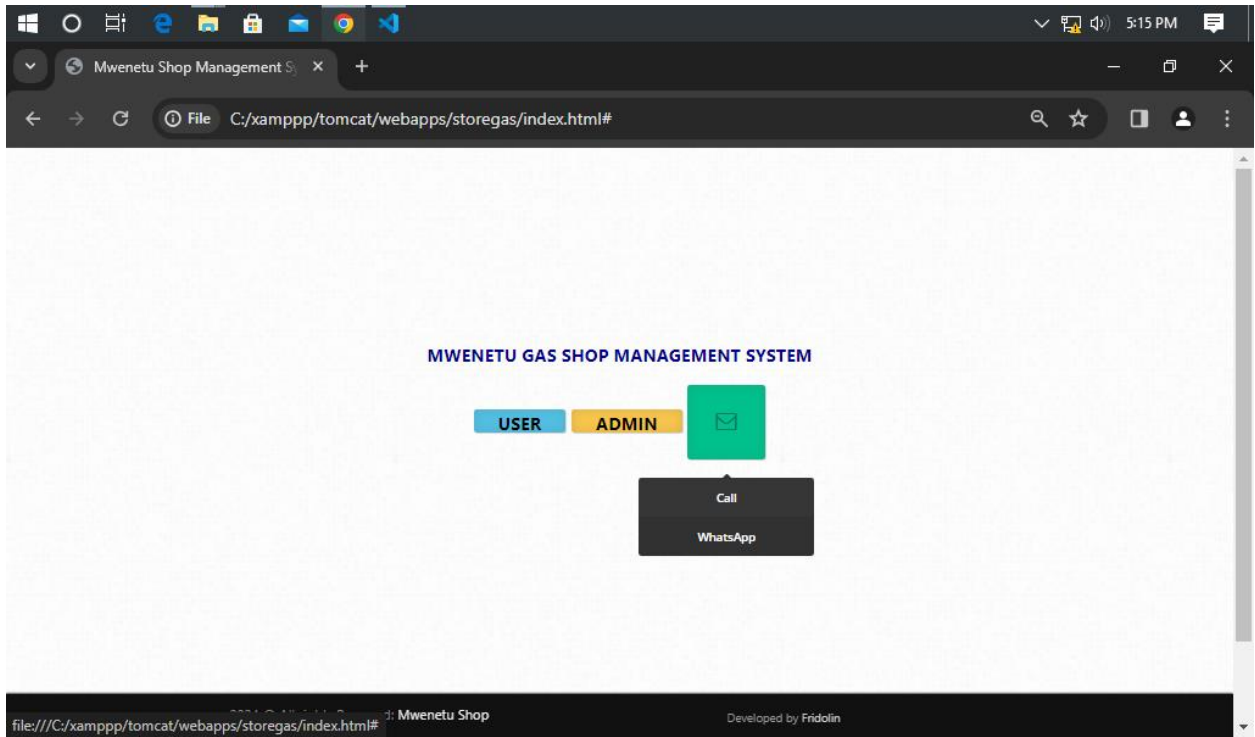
5:15 PM

Mwenetu Shop Management S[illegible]

File C:/xamppp/tomcat/webapps/storegas/index.html#

MWENETU GAS SHOP MANAGEMENT SYSTEM

USER ADMIN

Call

WhatsApp

file:///C:/xamppp/tomcat/webapps/storegas/index.html# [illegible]d: Mwenetu Shop

Developed by Fridolin